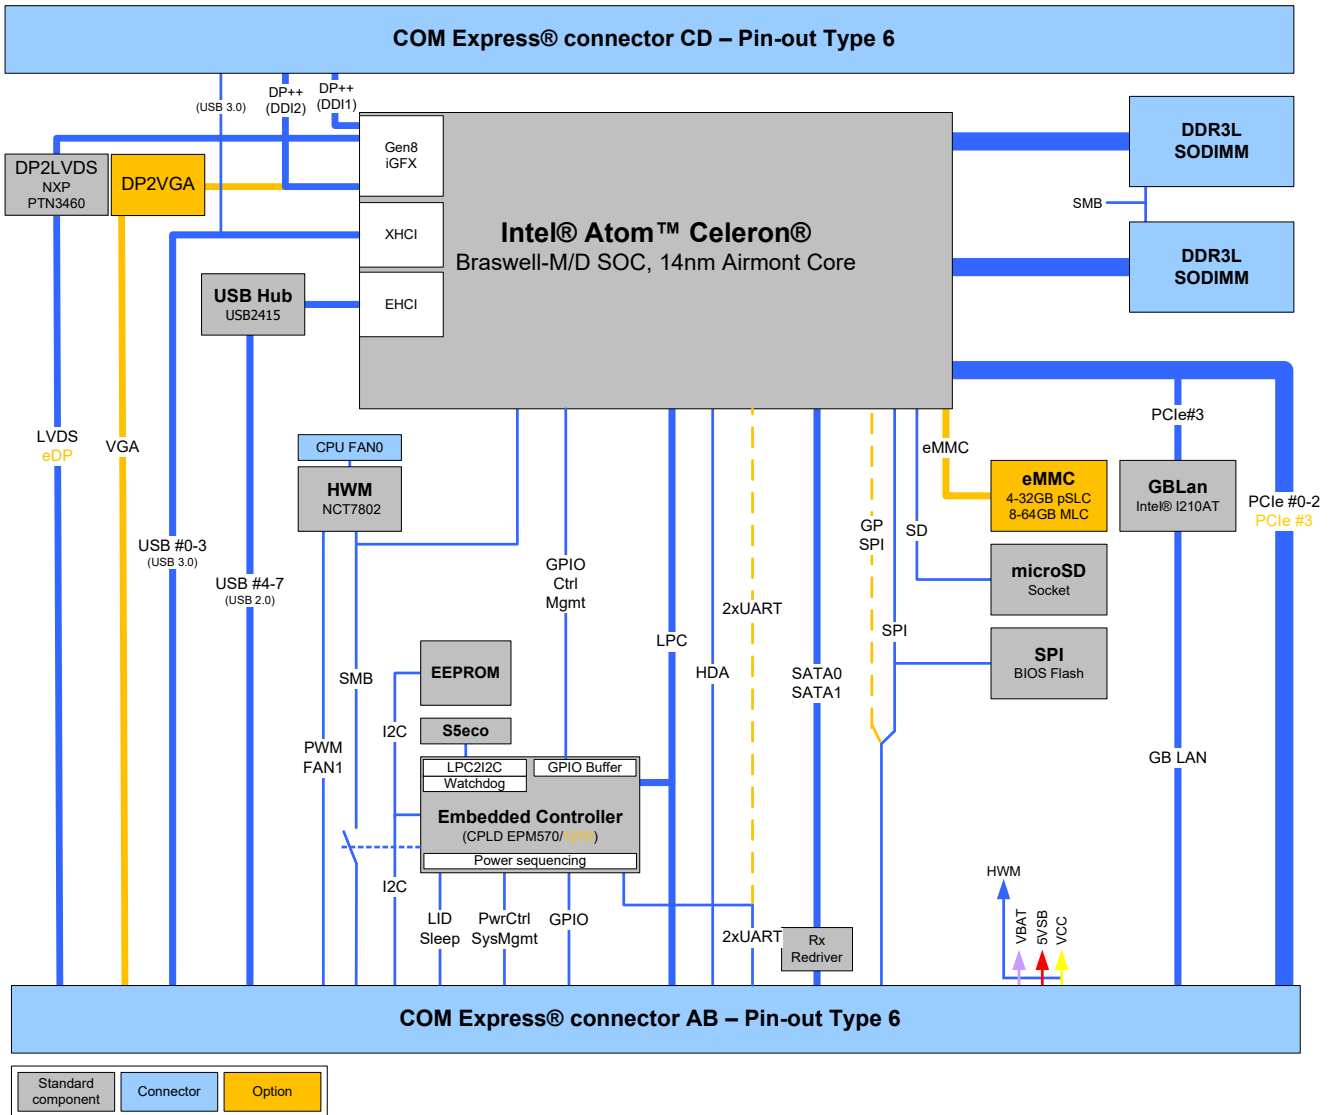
COM Express® connector CD – Pin-out Type 6

(USB 3.0)
DP++ (DDI2)
DP++ (DDI1)

DP2LVDS
NXP
PTN3460

DP2VGA

Gen8
iGFX

XHCI

EHCI

Intel® Atom™ Celeron®
Braswell-M/D SOC, 14nm Airmont Core

DDR3L
SODIMM

SMB

DDR3L
SODIMM

USB Hub
USB2415

LVDS
eDP

VGA

CPU FAN0

HWM
NCT7802

USB #0-3
(USB 3.0)

USB #4-7
(USB 2.0)

GPIO
Ctrl
Mgmt

2xUART

LPC

HDA

SATA0
SATA1

GP
SPI

SD

eMMC

eMMC
4-32GB pSLC
8-64GB MLC

PCIe#3

GBLan
Intel® I210AT

PCIe #0-2
PCIe #3

microSD
Socket

SPI

SPI
BIOS Flash

SMB

EEPROM

I2C

S5eco

PWM
FAN1

LPC2I2C
Watchdog

GPIO Buffer

Embedded Controller
(CPLD EPM570/1270)

Power sequencing

I2C

LID
Sleep

PwrCtrl
SysMgmt

GPIO

2xUART

Rx
Redriver

GB LAN

HWM

VBAT
5VSB
VCC

COM Express® connector AB – Pin-out Type 6

Standard component
Connector
Option